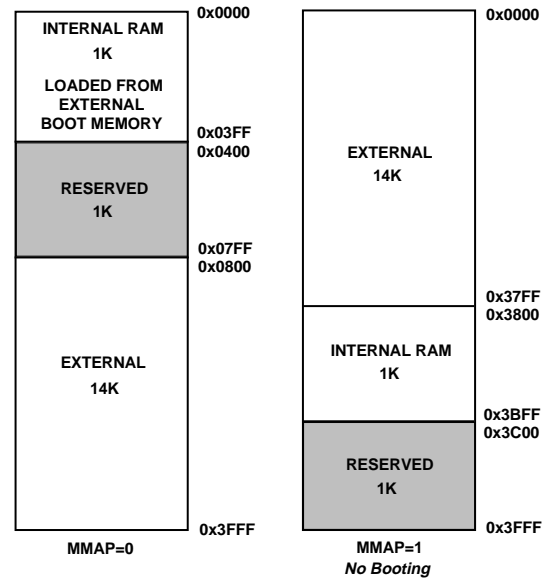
INTERNAL RAM
1K
LOADED FROM EXTERNAL BOOT MEMORY

0x0000
0x03FF
0x0400

RESERVED
1K

0x07FF
0x0800

EXTERNAL
14K

0x3FFF

MMAP=0

EXTERNAL
14K

0x0000
0x37FF
0x3800

INTERNAL RAM
1K

0x3BFF
0x3C00

RESERVED
1K

0x3FFF

MMAP=1
*No Booting*